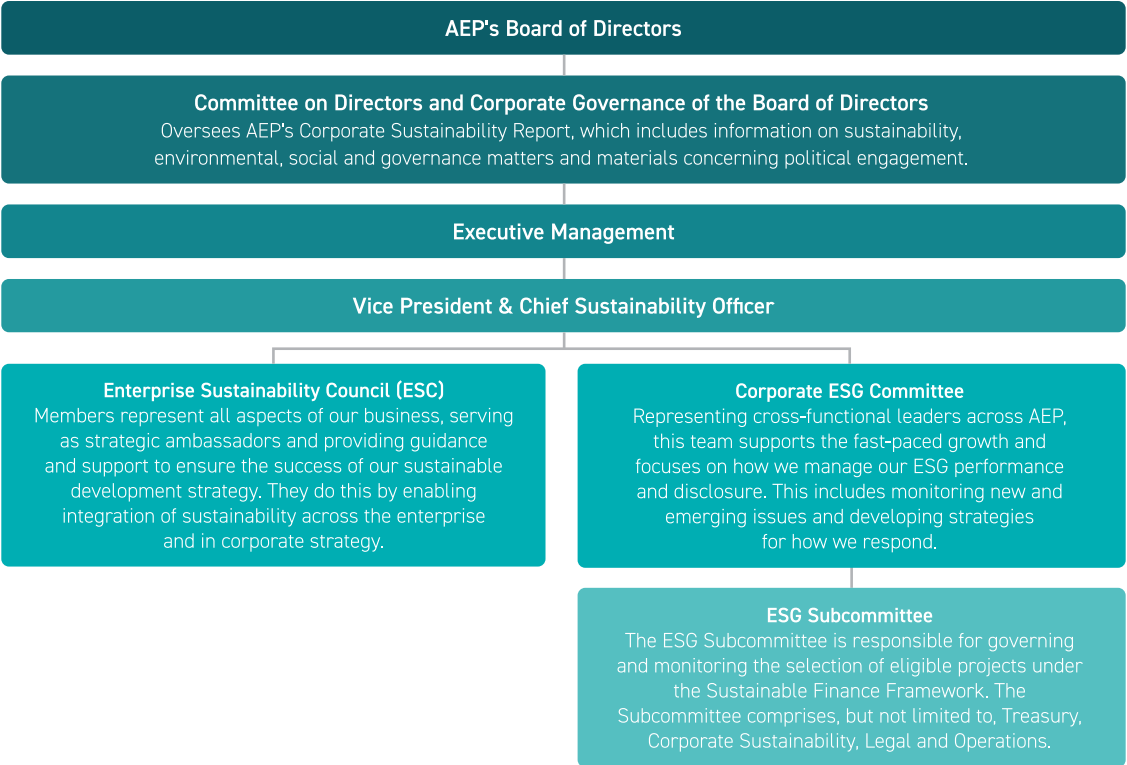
AEP's Board of Directors

Committee on Directors and Corporate Governance of the Board of Directors
Oversees AEP's Corporate Sustainability Report, which includes information on sustainability, environmental, social and governance matters and materials concerning political engagement.

Executive Management

Vice President & Chief Sustainability Officer

Enterprise Sustainability Council (ESC)
Members represent all aspects of our business, serving as strategic ambassadors and providing guidance and support to ensure the success of our sustainable development strategy. They do this by enabling integration of sustainability across the enterprise and in corporate strategy.

Corporate ESG Committee
Representing cross-functional leaders across AEP, this team supports the fast-paced growth and focuses on how we manage our ESG performance and disclosure. This includes monitoring new and emerging issues and developing strategies for how we respond.

ESG Subcommittee
The ESG Subcommittee is responsible for governing and monitoring the selection of eligible projects under the Sustainable Finance Framework. The Subcommittee comprises, but not limited to, Treasury, Corporate Sustainability, Legal and Operations.